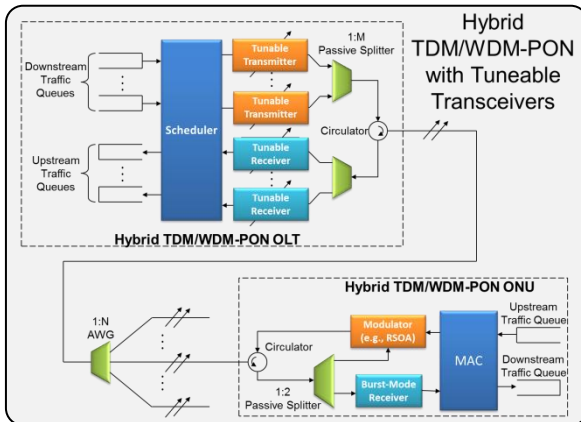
Hybrid TDM/WDM-PON with Tuneable Transceivers

Downstream Traffic Queues

Upstream Traffic Queues

Scheduler

Tunable Transmitter

Tunable Transmitter

Tunable Receiver

Tunable Receiver

1:M Passive Splitter

Circulator

Hybrid TDM/WDM-PON OLT

Hybrid TDM/WDM-PON ONU

1:N AWG

Circulator

Modulator (e.g., RSOA)

Burst-Mode Receiver

1:2 Passive Splitter

MAC

Upstream Traffic Queue

Downstream Traffic Queue